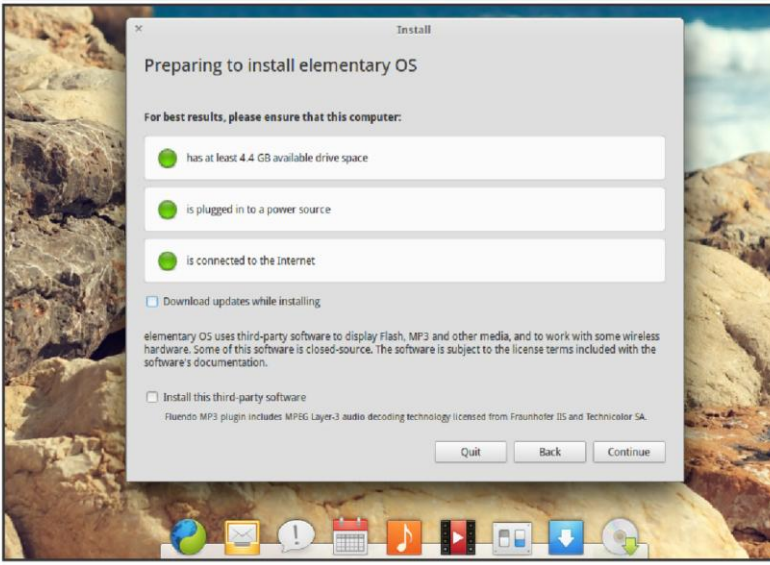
×

Install

Preparing to install elementary OS

For best results, please ensure that this computer:

has at least 4.4 GB available drive space

is plugged in to a power source

is connected to the Internet

Download updates while installing

elementary OS uses third-party software to display Flash, MP3 and other media, and to work with some wireless hardware. Some of this software is closed-source. The software is subject to the license terms included with the software's documentation.

Install this third-party software

Fluendo MP3 plugin includes MPEG Layer-3 audio decoding technology licensed from Fraunhofer IIS and Technicolor SA.

Quit

Back

Continue